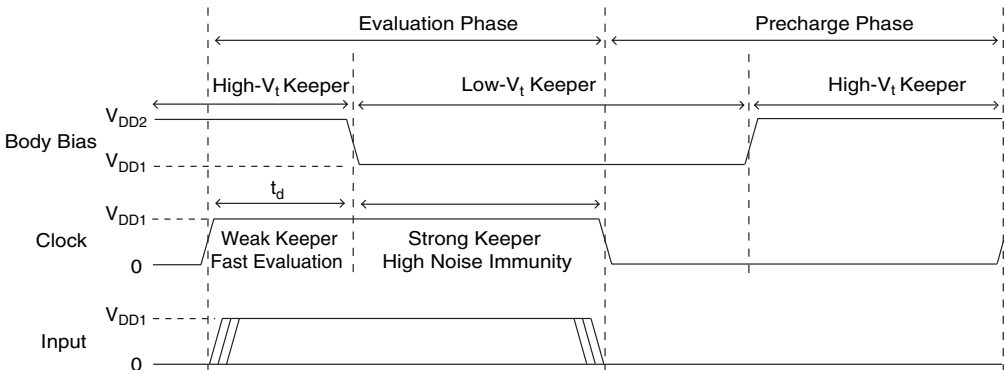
Evaluation Phase

Precharge Phase

High-$V_t$ Keeper

Low-$V_t$ Keeper

High-$V_t$ Keeper

$V_{DD2}$

Body Bias

$V_{DD1}$

$t_d$

$V_{DD1}$

Clock

0

Weak Keeper Fast Evaluation

Strong Keeper High Noise Immunity

$V_{DD1}$

Input

0